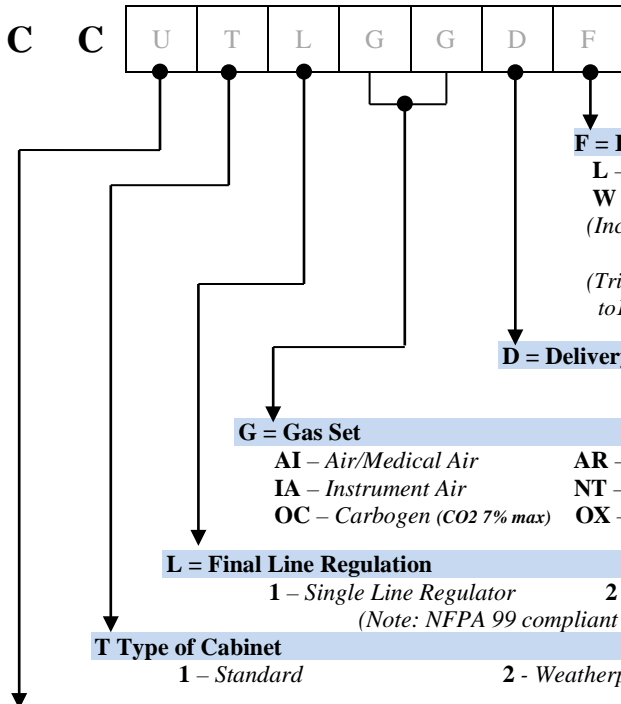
C C U T L G G D F

F = I

L -

W

(Inc

(Tri

toI

D = Deliver

G = Gas Set

AI – Air/Medical Air

AR -

IA – Instrument Air

NT -

OC – Carbogen (CO2 7% max)

OX -

L = Final Line Regulation

1 – Single Line Regulator

2

(Note: NFPA 99 compliant

T Type of Cabinet

1 – Standard

2 - Weatherp